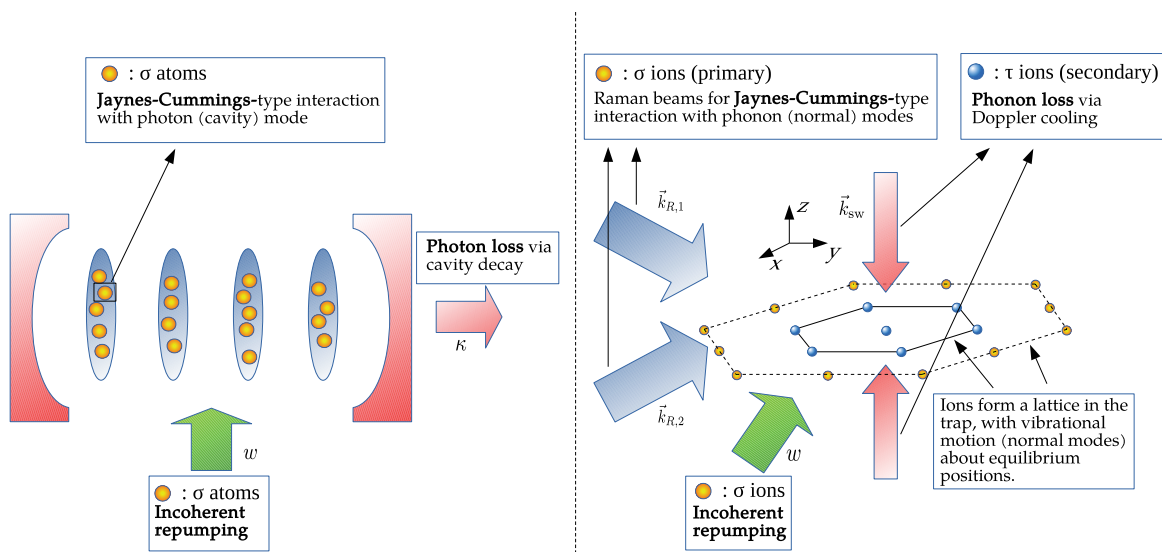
: σ atoms
**Jaynes-Cummings-**type interaction with photon (cavity) mode

**Photon loss** via cavity decay

$\kappa$

$w$

: σ atoms
**Incoherent repumping**

: σ ions (primary)
Raman beams for **Jaynes-Cummings-**type interaction with phonon (normal) modes

: τ ions (secondary)
**Phonon loss** via Doppler cooling

$\vec{k}_{R,1}$

$\vec{k}_{\text{sw}}$

$z$

$y$

$x$

$\vec{k}_{R,2}$

$w$

Ions form a lattice in the trap, with vibrational motion (normal modes) about equilibrium positions.

: σ ions
**Incoherent repumping**